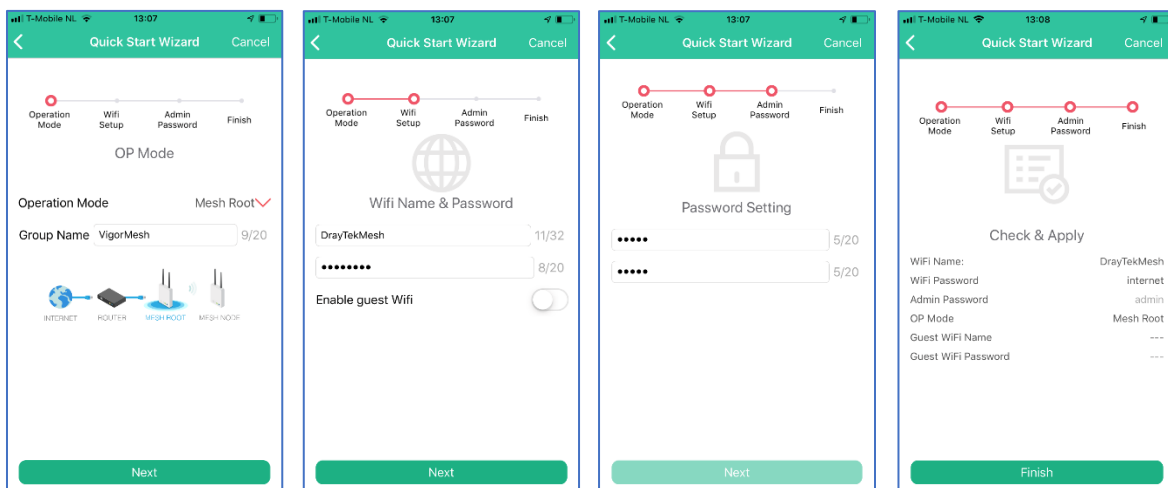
T-Mobile NL 13:07
Quick Start Wizard Cancel
Operation Mode
Wifi Setup
Admin Password
Finish
OP Mode
Operation Mode Mesh Root
Group Name VigorMesh 9/20
INTERNET ROUTER MESH ROOT MESH NODE
Next

T-Mobile NL 13:07
Quick Start Wizard Cancel
Operation Mode
Wifi Setup
Admin Password
Finish
Wifi Name & Password
DrayTekMesh 11/32
•••••••• 8/20
Enable guest Wifi
Next

T-Mobile NL 13:07
Quick Start Wizard Cancel
Operation Mode
Wifi Setup
Admin Password
Finish
Password Setting
••••• 5/20
••••• 5/20
Next

T-Mobile NL 13:08
Quick Start Wizard Cancel
Operation Mode
Wifi Setup
Admin Password
Finish
Check & Apply
WiFi Name: DrayTekMesh
WiFi Password internet
Admin Password admin
OP Mode Mesh Root
Guest WiFi Name ---
Guest WiFi Password ---
Finish